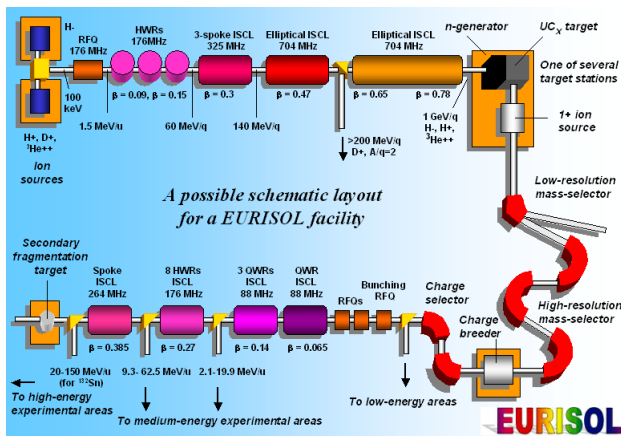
H-

RFQ 176 MHz

HWRs 176MHz

3-spoke ISCL 325 MHz

Elliptical ISCL 704 MHz

Elliptical ISCL 704 MHz

n-generator

$UC_x$ target

One of several target stations

100 keV

H+, D+, $^3$He++

Ion sources

1.5 MeV/u

β = 0.09, β = 0.15

β = 0.3

60 MeV/q

β = 0.47

140 MeV/q

β = 0.65

β = 0.78

>200 MeV/q D+, A/q=2

1 GeV/q H-, H+, $^3$He++

1+ ion source

Low-resolution mass-selector

A possible schematic layout for a EURISOL facility

Secondary fragmentation target

Spoke ISCL 264 MHz

8 HWRs ISCL 176 MHz

3 QWRs ISCL 88 MHz

QWR ISCL 88 MHz

RFQs

Bunching RFQ

Charge selector

High-resolution mass-selector

Charge breeder

β = 0.385

β = 0.27

β = 0.14

β = 0.065

20-150 MeV/u (for $^{132}$Sn)

9.3- 62.5 MeV/u

2.1-19.9 MeV/u

To high-energy experimental areas

To medium-energy experimental areas

To low-energy areas

EURISOL